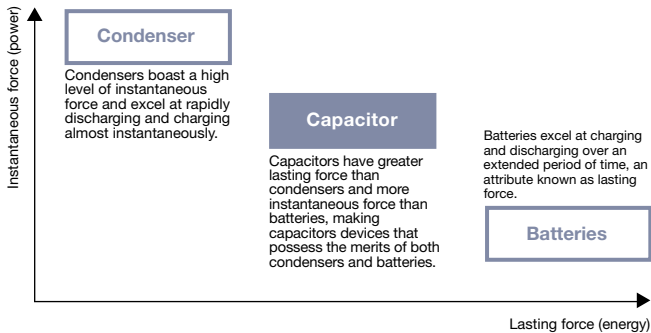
Instantaneous force (power)

Condenser

Condensers boast a high level of instantaneous force and excel at rapidly discharging and charging almost instantaneously.

Capacitor

Capacitors have greater lasting force than condensers and more instantaneous force than batteries, making capacitors devices that possess the merits of both condensers and batteries.

Batteries excel at charging and discharging over an extended period of time, an attribute known as lasting force.

Batteries

Lasting force (energy)